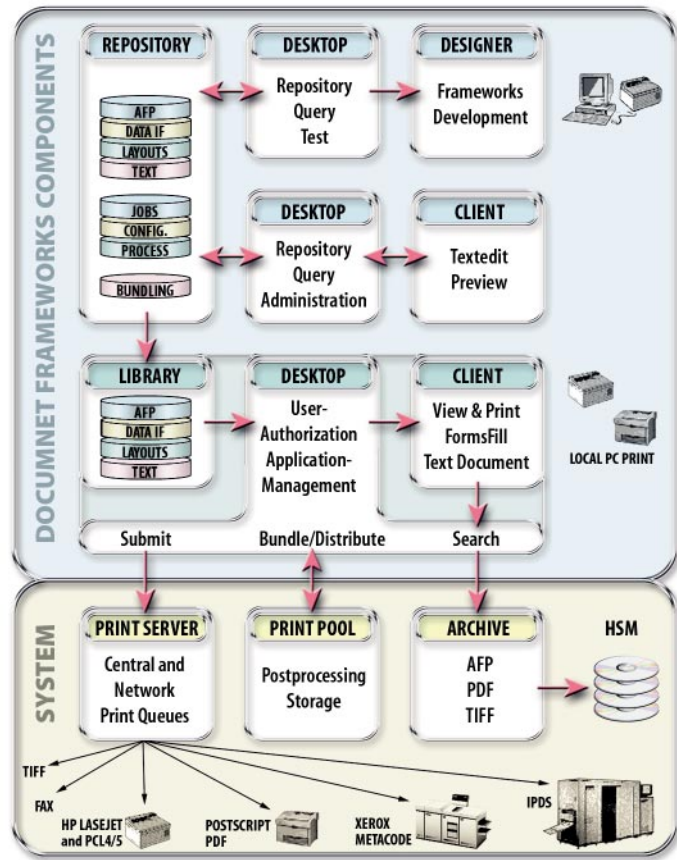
DOCUMNET FRAMEWORKS COMPONENTS

REPOSITORY

AFP
DATA IF
LAYOUTS
TEXT

JOBS
CONFIG.
PROCESS

BUNDLING

DESKTOP

Repository Query Test

DESIGNER

Frameworks Development

DESKTOP

Repository Query Administration

CLIENT

Textedit Preview

LIBRARY

AFP
DATA IF
LAYOUTS
TEXT

DESKTOP

User-Authorization Application-Management

CLIENT

View & Print FormsFill Text Document

LOCAL PC PRINT

Submit

Bundle/Distribute

Search

SYSTEM

PRINT SERVER

Central and Network Print Queues

PRINT POOL

Postprocessing Storage

ARCHIVE

AFP
PDF
TIFF

HSM

TIFF

FAX

HP LASEJET and PCL4/5

POSTSCRIPT PDF

XEROX METACODE

IPDS